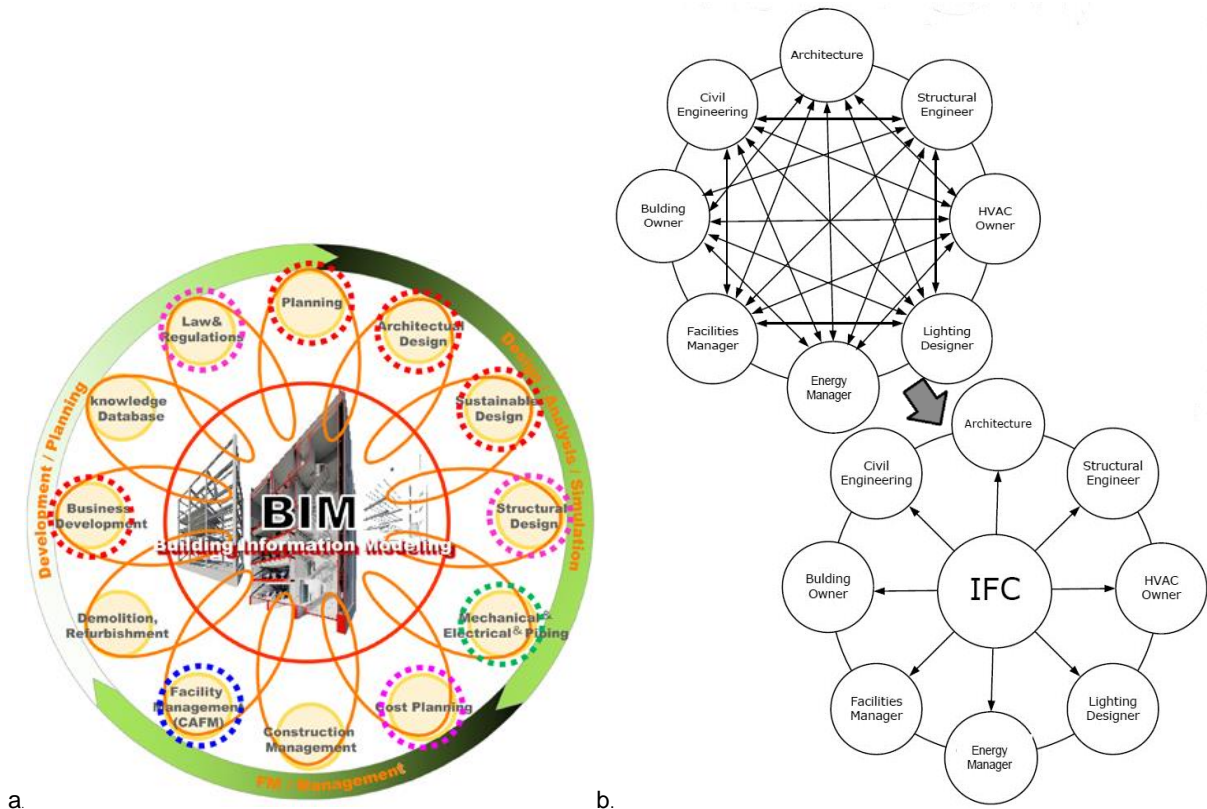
Planning
Law& Regulations
Architectural Design
knowledge Database
Sustainable Design
Business Development
Structural Design
BIM
Building Information Modeling
Demolition, Refurbishment
Mechanical & Electrical & Piping
Facility Management (CAFM)
Construction Management
Cost Planning
Development / Planning
Design / Analysis / Simulation
FM / Management

a.

Architecture
Civil Engineering
Structural Engineer
Bulding Owner
HVAC Owner
Facilities Manager
Lighting Designer
Energy Manager

Architecture
Civil Engineering
Structural Engineer
Bulding Owner
IFC
HVAC Owner
Facilities Manager
Lighting Designer
Energy Manager

b.